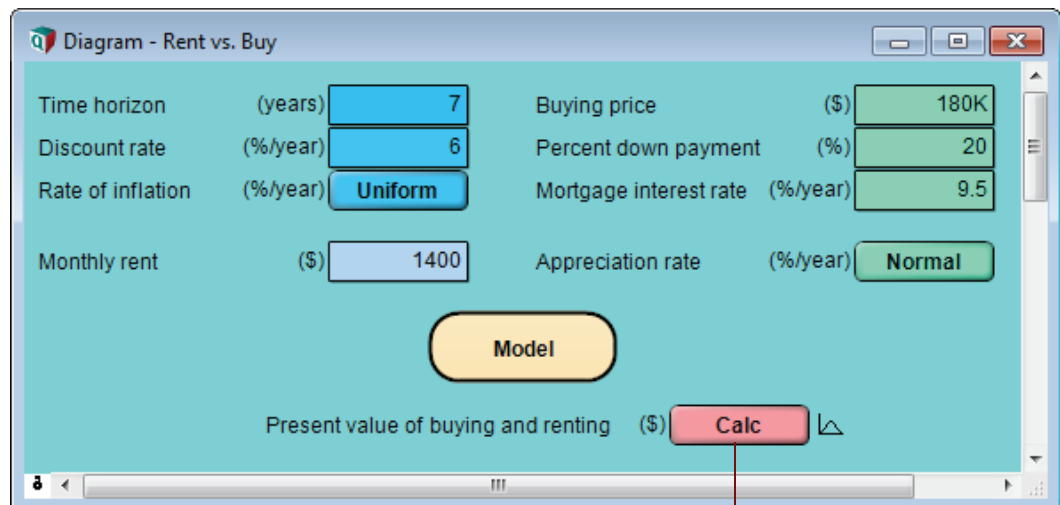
Diagram - Rent vs. Buy

Time horizon (years) 7

Discount rate (%/year) 6

Rate of inflation (%/year) Uniform

Monthly rent ($) 1400

Buying price ($) 180K

Percent down payment (%) 20

Mortgage interest rate (%/year) 9.5

Appreciation rate (%/year) Normal

Model

Present value of buying and renting ($) Calc